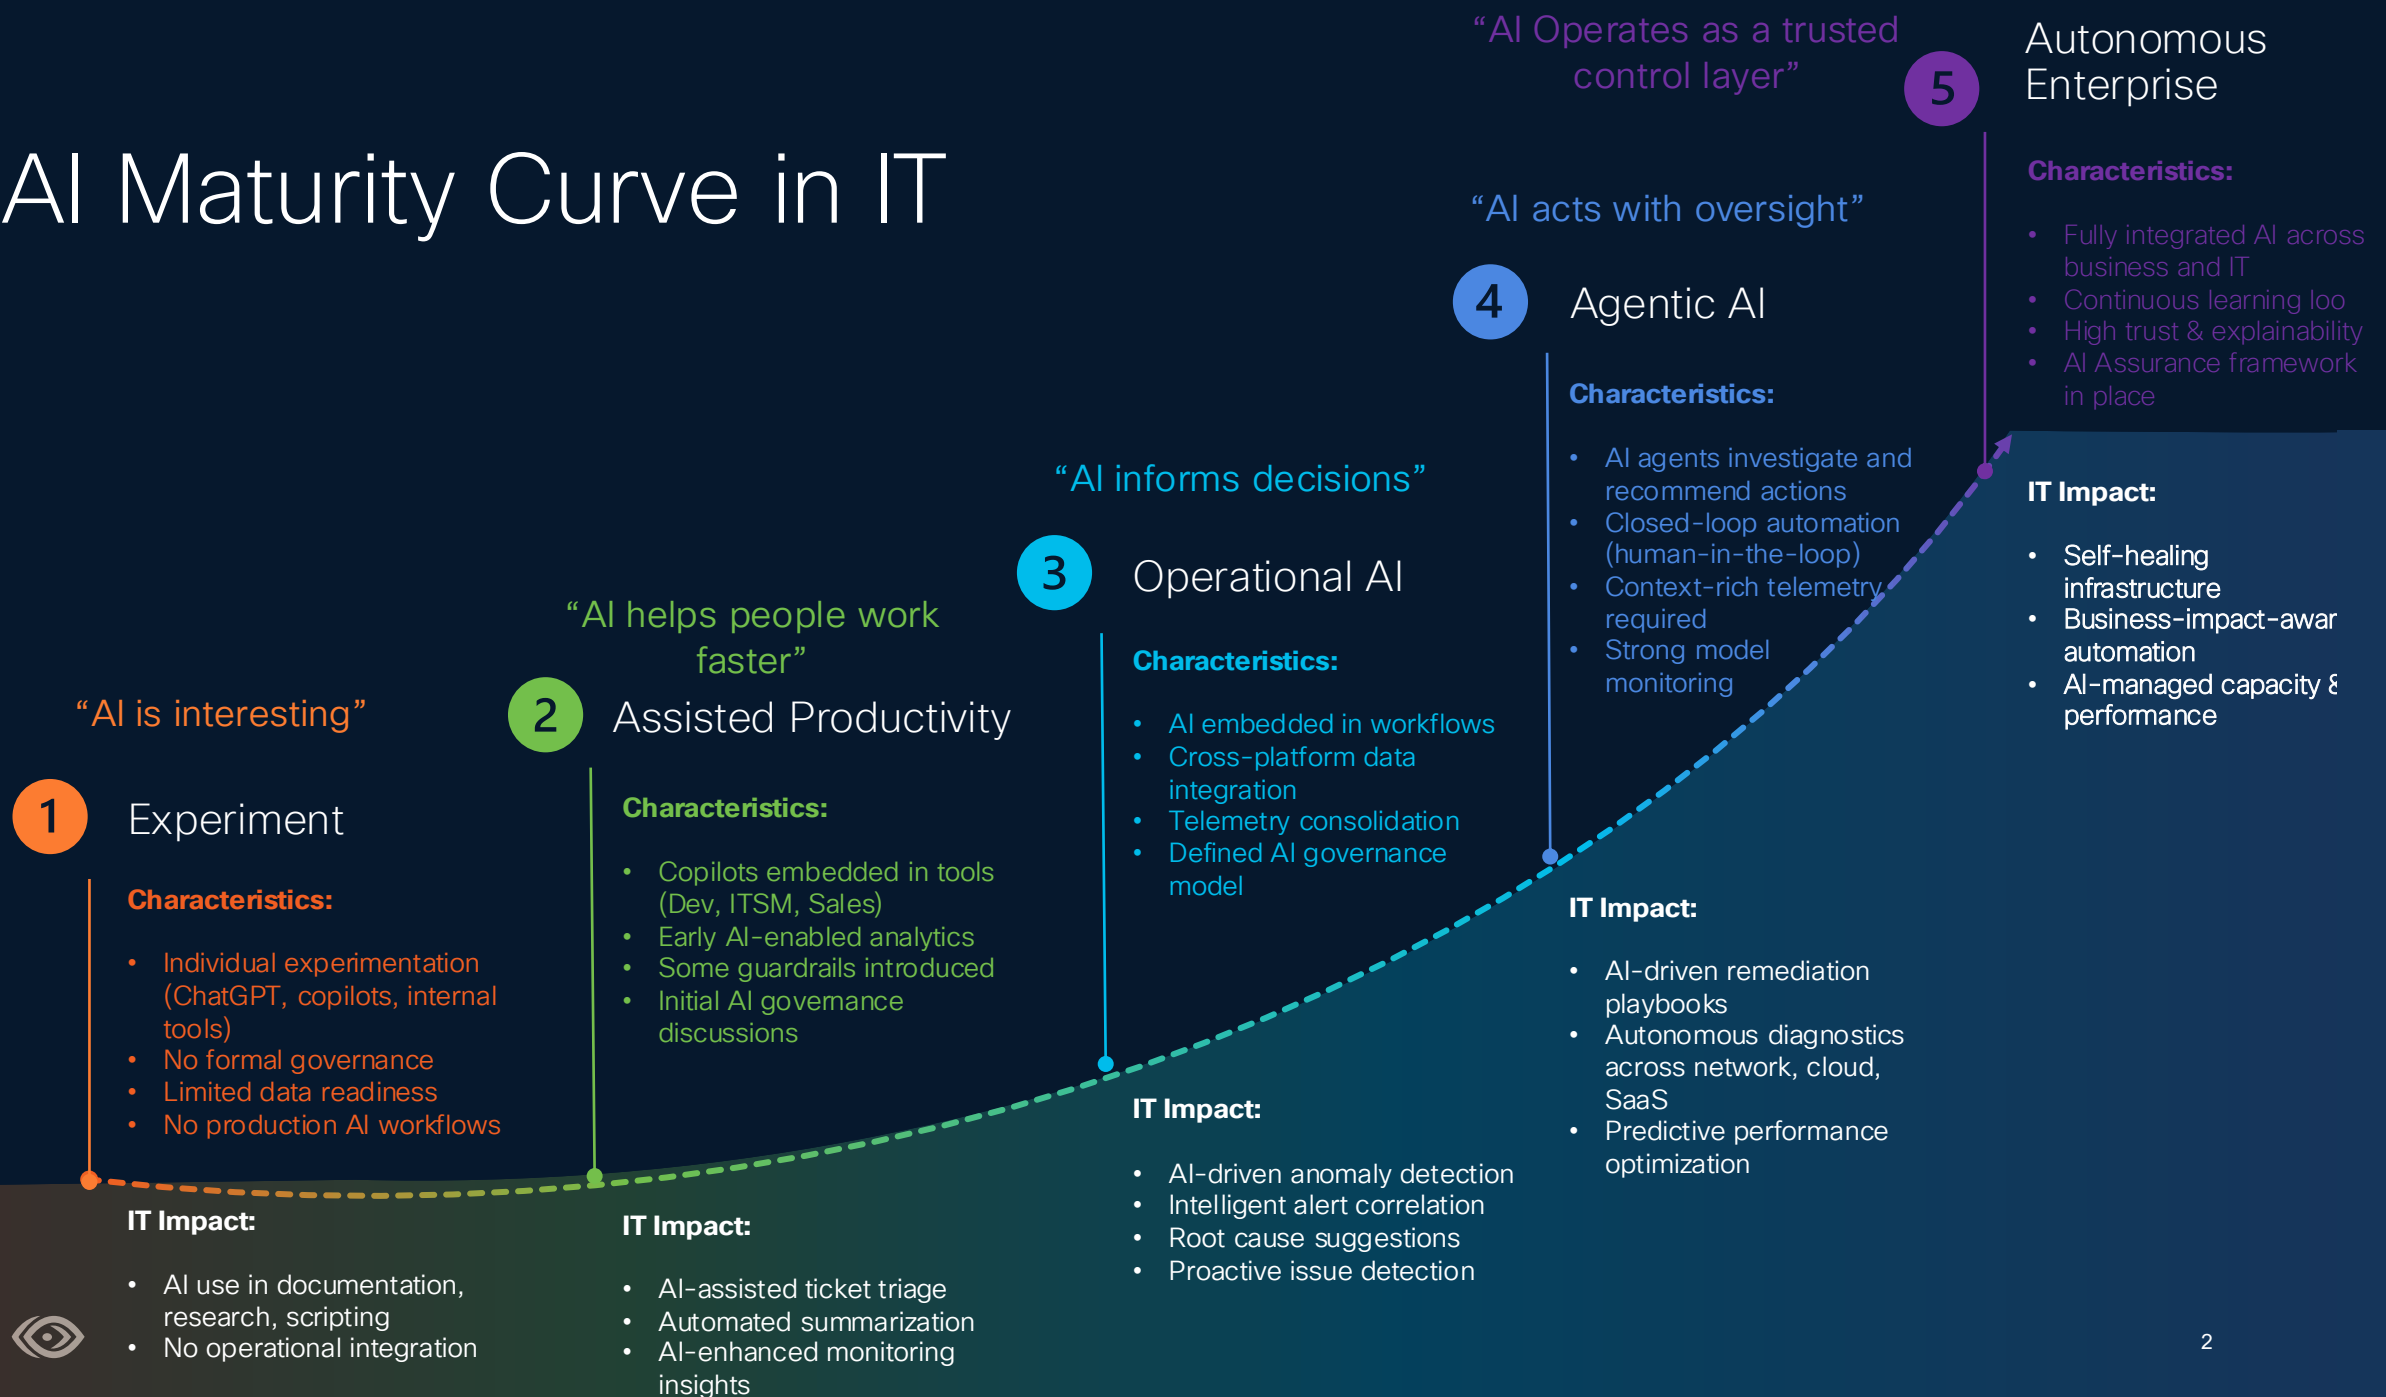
AI Maturity Curve in IT

"AI is interesting"

1 Experiment

Characteristics:

- Individual experimentation (ChatGPT, copilots, internal tools)
- No formal governance
- Limited data readiness
- No production AI workflows

IT Impact:

- AI use in documentation, research, scripting
- No operational integration

"AI helps people work faster"

2 Assisted Productivity

Characteristics:

- Copilots embedded in tools (Dev, ITSM, Sales)
- Early AI-enabled analytics
- Some guardrails introduced
- Initial AI governance discussions

IT Impact:

- AI-assisted ticket triage
- Automated summarization
- AI-enhanced monitoring insights

"AI informs decisions"

3 Operational AI

Characteristics:

- AI embedded in workflows
- Cross-platform data integration
- Telemetry consolidation
- Defined AI governance model

IT Impact:

- AI-driven anomaly detection
- Intelligent alert correlation
- Root cause suggestions
- Proactive issue detection

"AI acts with oversight"

4 Agentic AI

Characteristics:

- AI agents investigate and recommend actions
- Closed-loop automation (human-in-the-loop)
- Context-rich telemetry required
- Strong model monitoring

IT Impact:

- AI-driven remediation playbooks
- Autonomous diagnostics across network, cloud, SaaS
- Predictive performance optimization

"AI Operates as a trusted control layer"

5 Autonomous Enterprise

Characteristics:

- Fully integrated AI across business and IT
- Continuous learning loo
- High trust & explainability
- AI Assurance framework in place

IT Impact:

- Self-healing infrastructure
- Business-impact-awar automation
- AI-managed capacity & performance

2